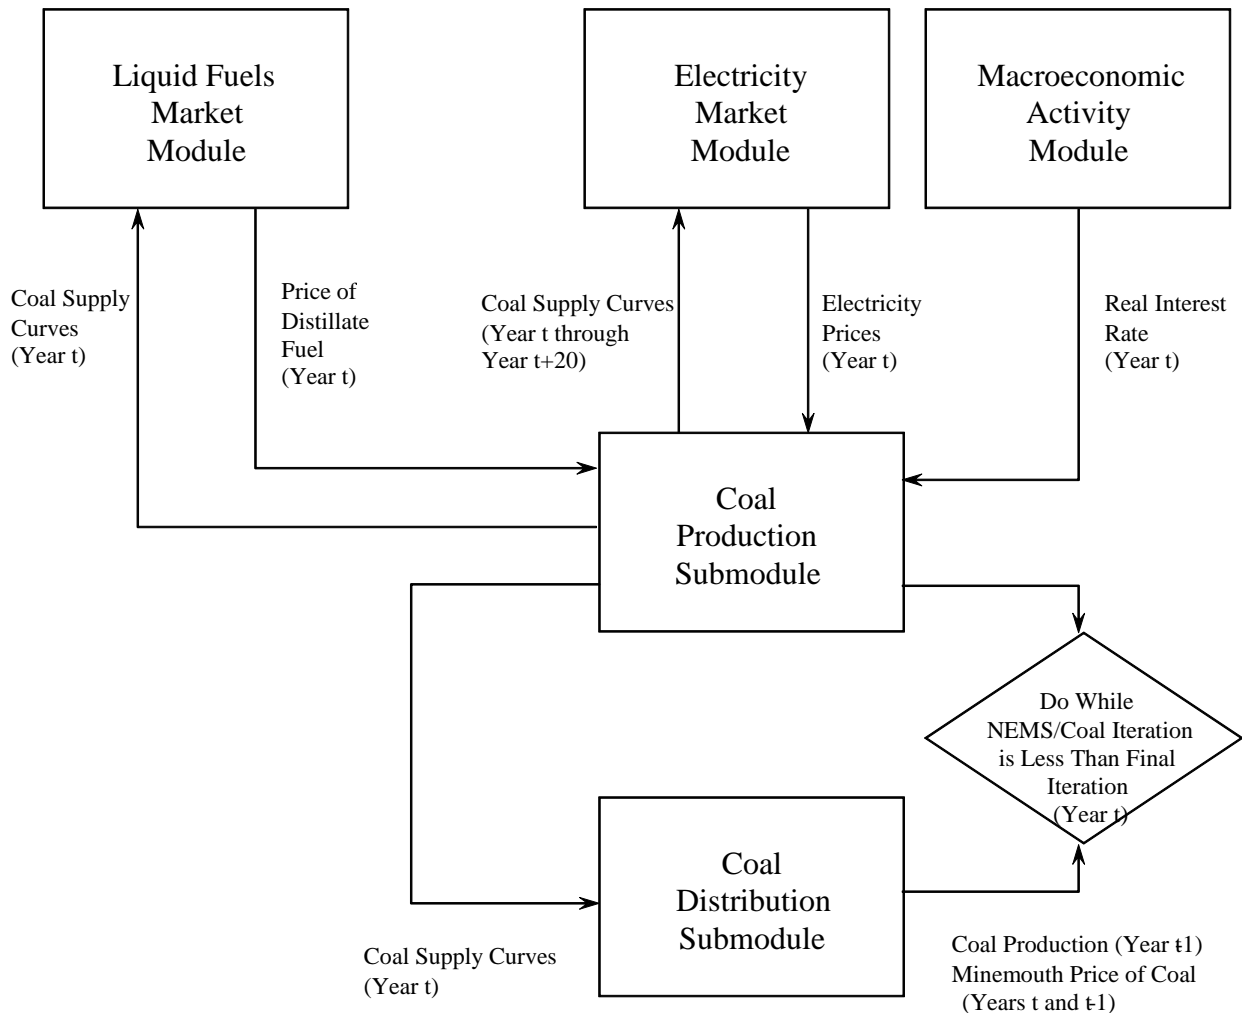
Liquid Fuels Market Module

Electricity Market Module

Macroeconomic Activity Module

Coal Supply Curves (Year t)

Price of Distillate Fuel (Year t)

Coal Supply Curves (Year t through Year t+20)

Electricity Prices (Year t)

Real Interest Rate (Year t)

Coal Production Submodule

Do While NEMS/Coal Iteration is Less Than Final Iteration (Year t)

Coal Distribution Submodule

Coal Supply Curves (Year t)

Coal Production (Year t-1) Minemouth Price of Coal (Years t and t-1)